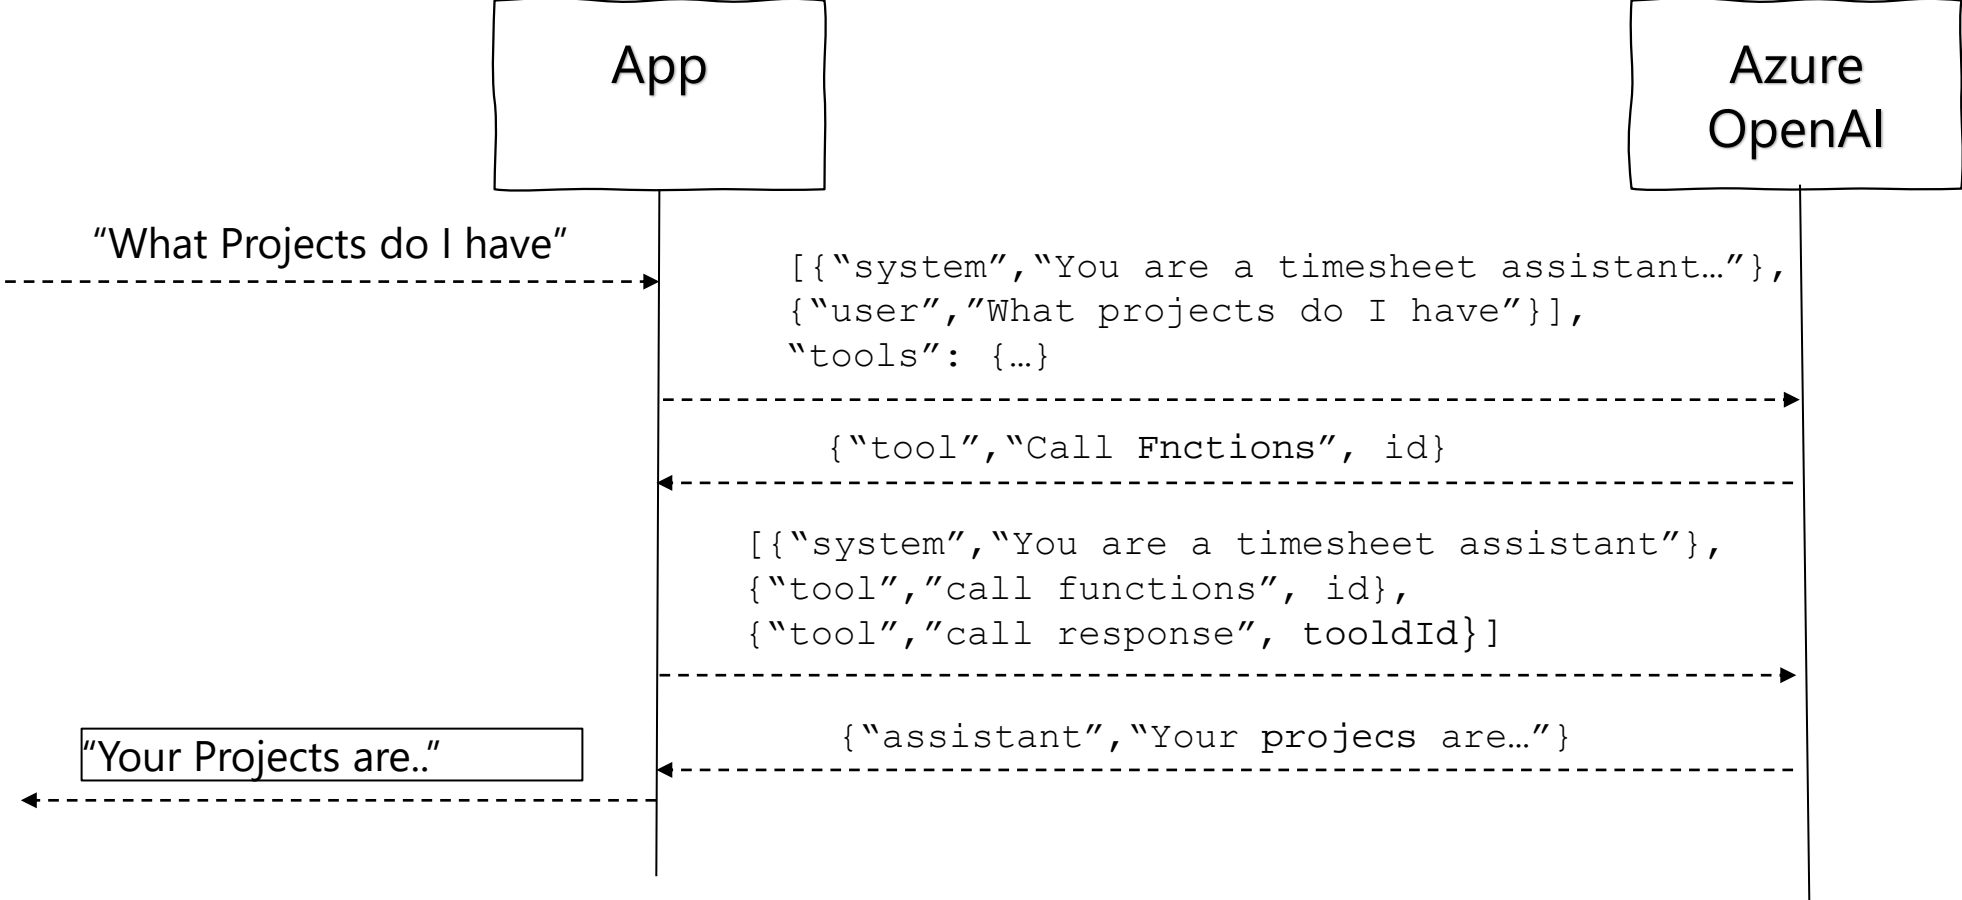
App

Azure OpenAI

“What Projects do I have”

[{“system”,“You are a timesheet assistant…”},
{“user”,”What projects do I have”}],
“tools”: {…}

{“tool”,“Call Fnctions”, id}

[{“system”,“You are a timesheet assistant”},
{“tool”,”call functions”, id},
{“tool”,”call response”, tooldId}]

{“assistant”,“Your projecs are…”}

“Your Projects are..”